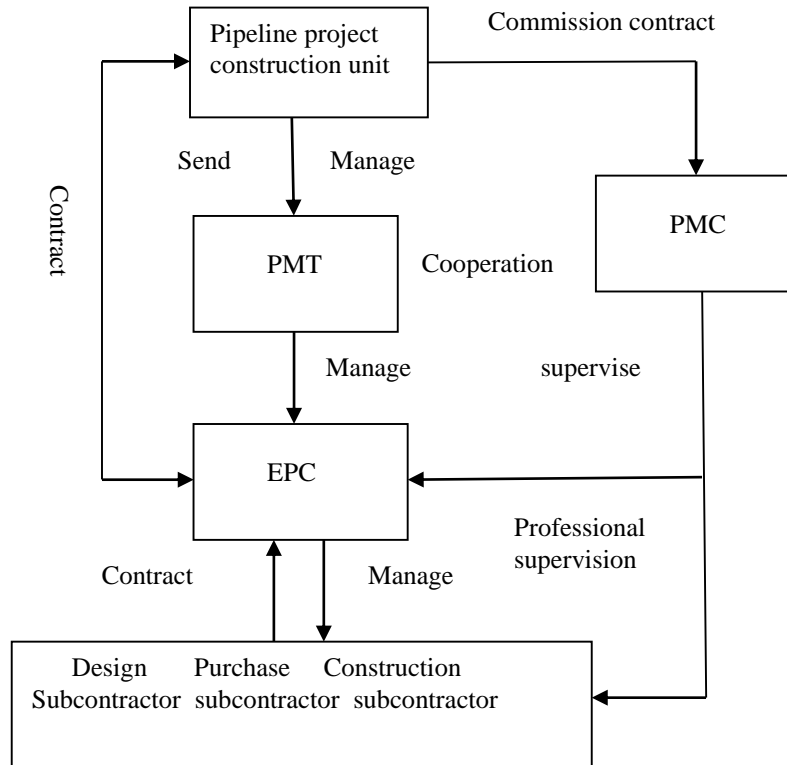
Pipeline project construction unit

Commission contract

Contract

Send

Manage

PMT

Cooperation

PMC

Manage

supervise

EPC

Professional supervision

Contract

Manage

Design Subcontractor

Purchase subcontractor

Construction subcontractor